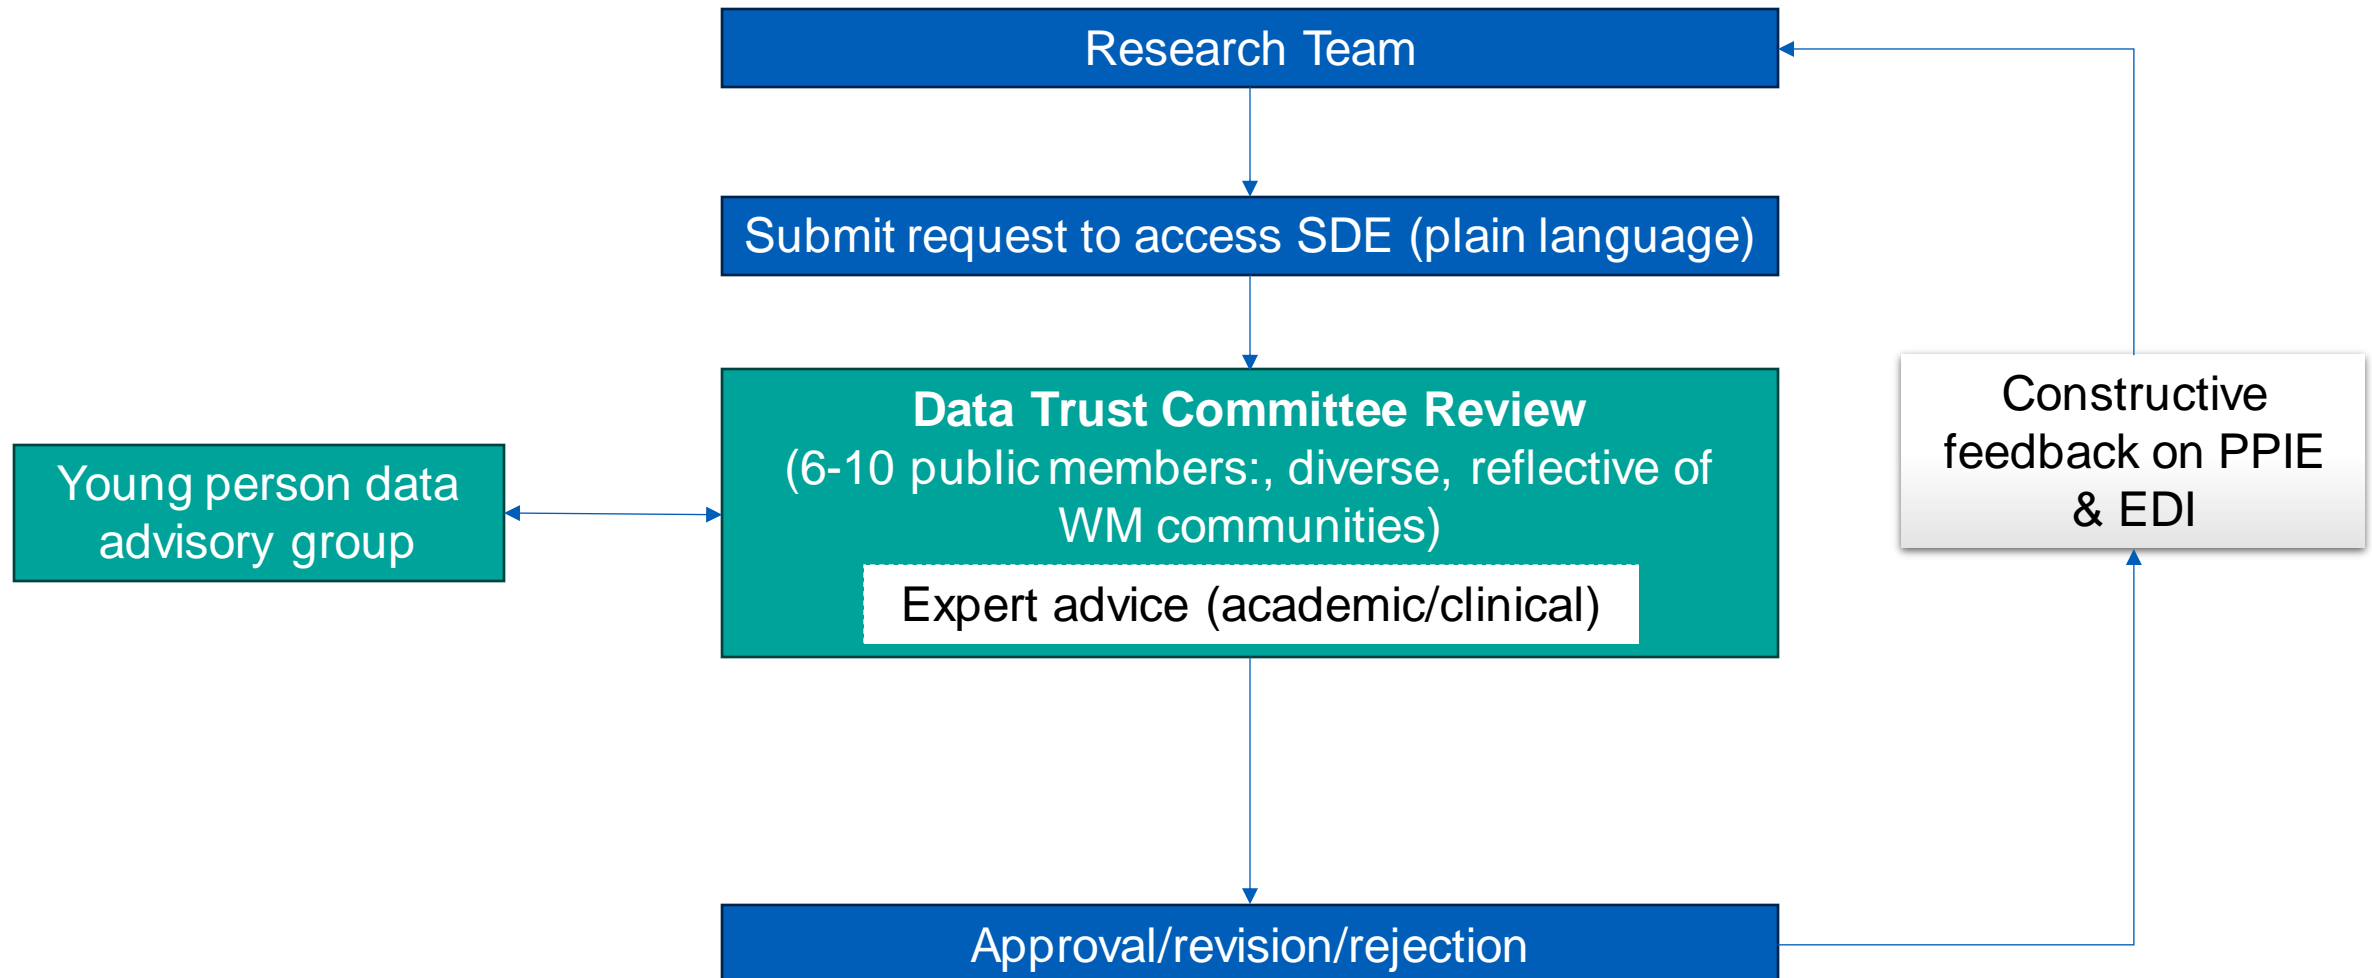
Research Team

Submit request to access SDE (plain language)

Young person data advisory group

**Data Trust Committee Review**
(6-10 public members:, diverse, reflective of WM communities)

Expert advice (academic/clinical)

Constructive feedback on PPIE & EDI

Approval/revision/rejection